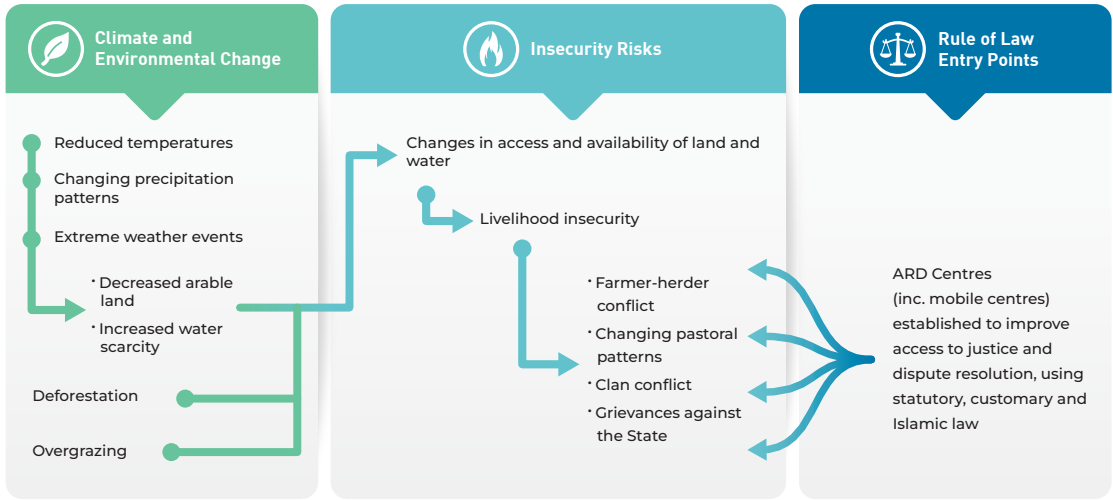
Climate and Environmental Change

Reduced temperatures

Changing precipitation patterns

Extreme weather events

· Decreased arable land

· Increased water scarcity

Deforestation

Overgrazing

Insecurity Risks

Changes in access and availability of land and water

Livelihood insecurity

· Farmer-herder conflict

· Changing pastoral patterns

· Clan conflict

· Grievances against the State

Rule of Law Entry Points

ARD Centres (inc. mobile centres) established to improve access to justice and dispute resolution, using statutory, customary and Islamic law